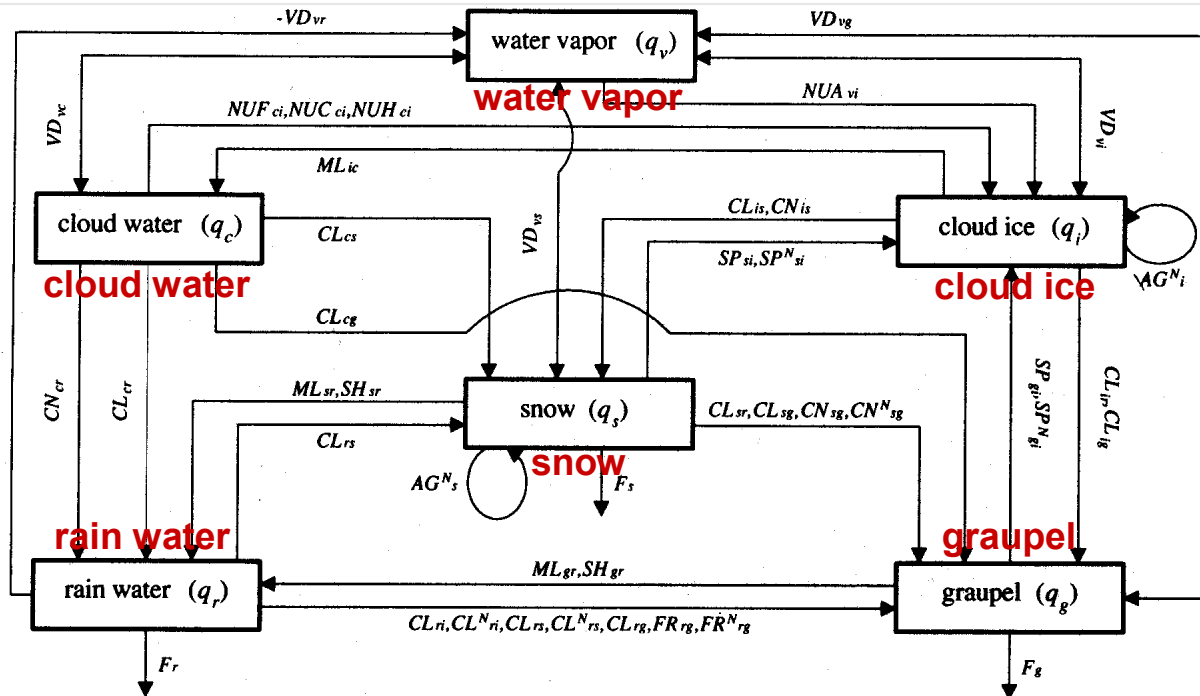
$-VD_{vr}$

water vapor $(q_v)$

$VD_{vg}$

water vapor

$NUA_{vi}$

$VD_{vc}$

$NUF_{ci}, NUC_{ci}, NUH_{ci}$

$VD_{vi}$

$ML_{ic}$

cloud water $(q_c)$

$CL_{is}, CN_{is}$

cloud ice $(q_i)$

$VD_{vs}$

$CL_{cs}$

$SP_{si}, SP^{N}_{si}$

$AG^{N}_{i}$

cloud water

cloud ice

$CL_{cg}$

$CN_{cr}$

$CL_{cr}$

$ML_{sr}, SH_{sr}$

snow $(q_s)$

$CL_{sr}, CL_{sg}, CN_{sg}, CN^{N}_{sg}$

$SP_{gi}, SP^{N}_{gi}$

$CL_{ir}, CL_{ig}$

$CL_{rs}$

$AG^{N}_{s}$

snow

$F_s$

rain water

graupel

rain water $(q_r)$

$ML_{gr}, SH_{gr}$

graupel $(q_g)$

$CL_{ri}, CL^{N}_{ri}, CL_{rs}, CL^{N}_{rs}, CL_{rg}, FR_{rg}, FR^{N}_{rg}$

$F_r$

$F_g$